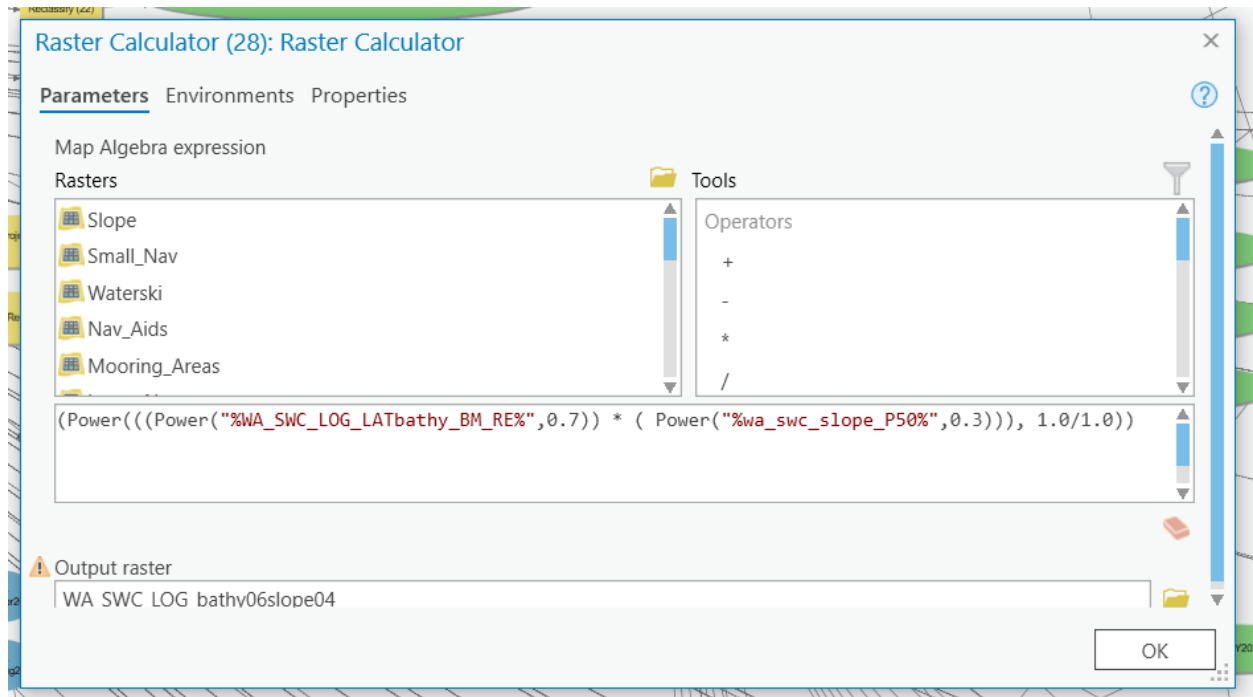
Reclassify (22)

Raster Calculator (28): Raster Calculator

Parameters Environments Properties

Map Algebra expression

Rasters

Slope
Small_Nav
Waterski
Nav_Aids
Mooring_Areas

Tools

Operators
+
-
*
/

(Power(((Power("%WA_SWC_LOG_LATbathy_BM_RE%",0.7)) * ( Power("%wa_swc_slope_P50%",0.3))), 1.0/1.0))

Output raster

WA_SWC_LOG_bathy06slope04

OK